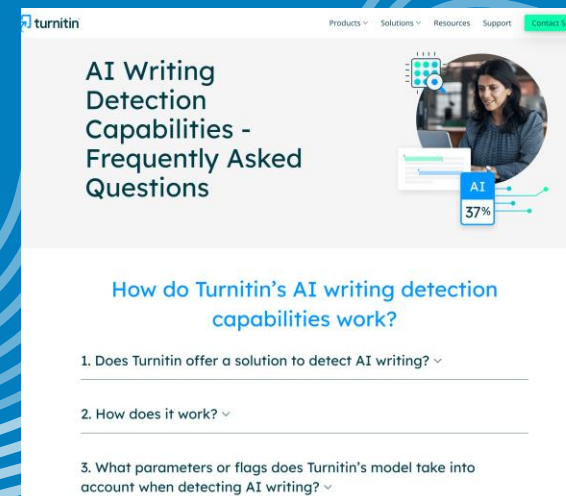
turnitin

Products ⌄ Solutions ⌄ Resources Support Contact S

AI Writing Detection Capabilities - Frequently Asked Questions

AI
37%

How do Turnitin's AI writing detection capabilities work?

1. Does Turnitin offer a solution to detect AI writing? ⌄

2. How does it work? ⌄

3. What parameters or flags does Turnitin's model take into account when detecting AI writing? ⌄